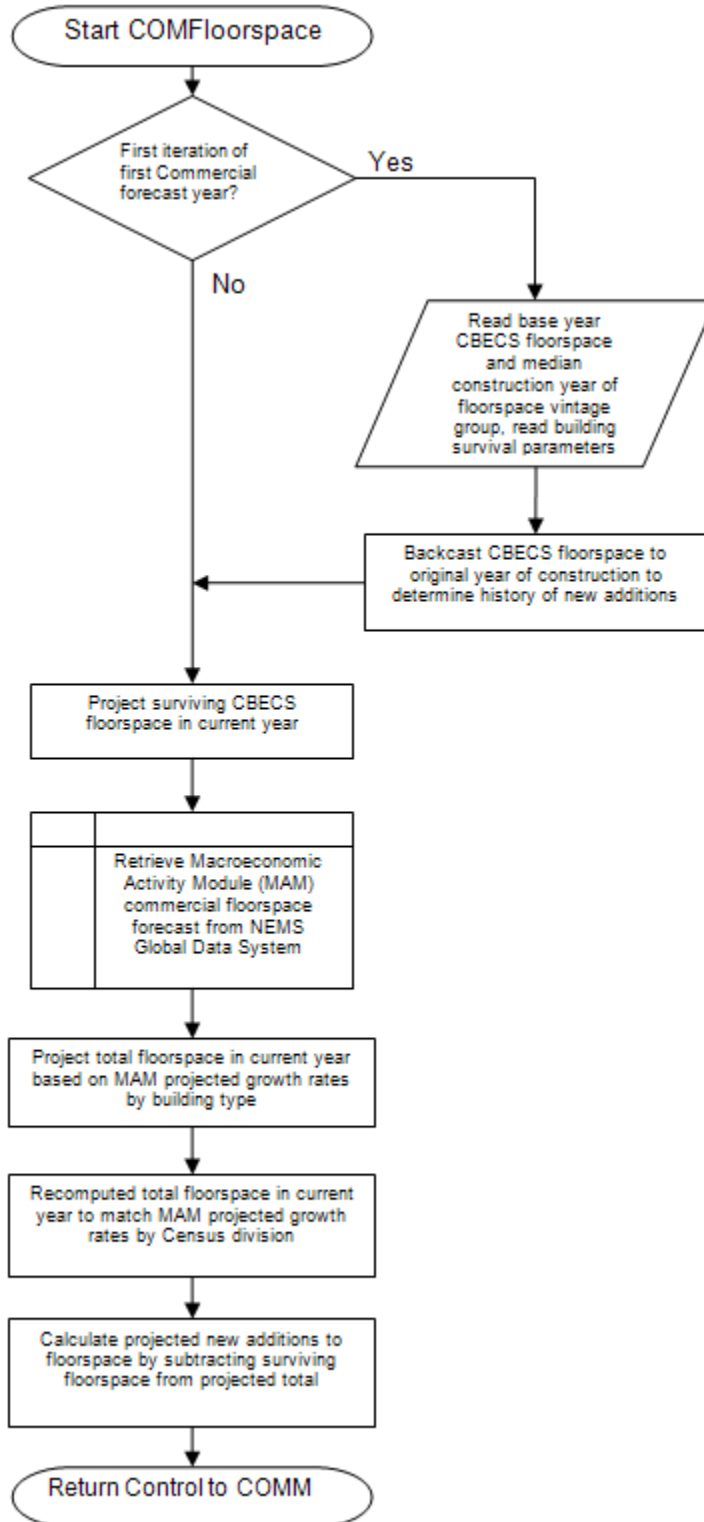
Start COMFloorspace

First iteration of first Commercial forecast year?

Yes

No

Read base year CBECS floorspace and median construction year of floorspace vintage group, read building survival parameters

Backcast CBECS floorspace to original year of construction to determine history of new additions

Project surviving CBECS floorspace in current year

Retrieve Macroeconomic Activity Module (MAM) commercial floorspace forecast from NEMS Global Data System

Project total floorspace in current year based on MAM projected growth rates by building type

Recomputed total floorspace in current year to match MAM projected growth rates by Census division

Calculate projected new additions to floorspace by subtracting surviving floorspace from projected total

Return Control to COMM